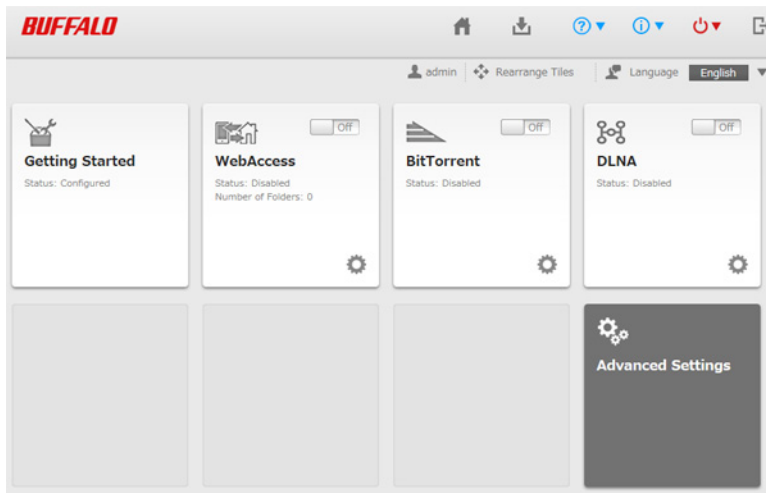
BUFFALO

admin Rearrange Tiles Language English

Getting Started
Status: Configured

Off
WebAccess
Status: Disabled
Number of Folders: 0

Off
BitTorrent
Status: Disabled

Off
DLNA
Status: Disabled

Advanced Settings